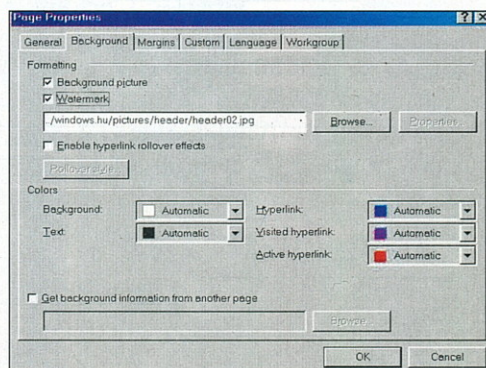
Page Properties

?X

General | Background | Margins | Custom | Language | Workgroup

Formatting

Background picture

Watermark

./windows.hu/pictures/header/header02.jpg

Browse...

Properties...

Enable hyperlink rollover effects

Rollover style...

Colors

Background: Automatic

Hyperlink: Automatic

Text: Automatic

Visited hyperlink: Automatic

Active hyperlink: Automatic

Get background information from another page

Browse...

OK

Cancel